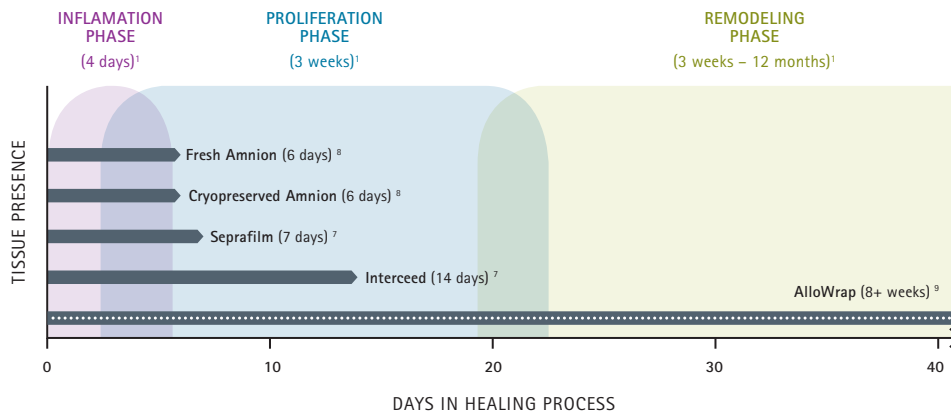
INFLAMATION PHASE
(4 days)$^1$

PROLIFERATION PHASE
(3 weeks)$^1$

REMODELING PHASE
(3 weeks – 12 months)$^1$

TISSUE PRESENCE

Fresh Amnion (6 days) $^8$

Cryopreserved Amnion (6 days) $^8$

Seprafilm (7 days) $^7$

Interceed (14 days) $^7$

AlloWrap (8+ weeks) $^9$

0
10
20
30
40

DAYS IN HEALING PROCESS